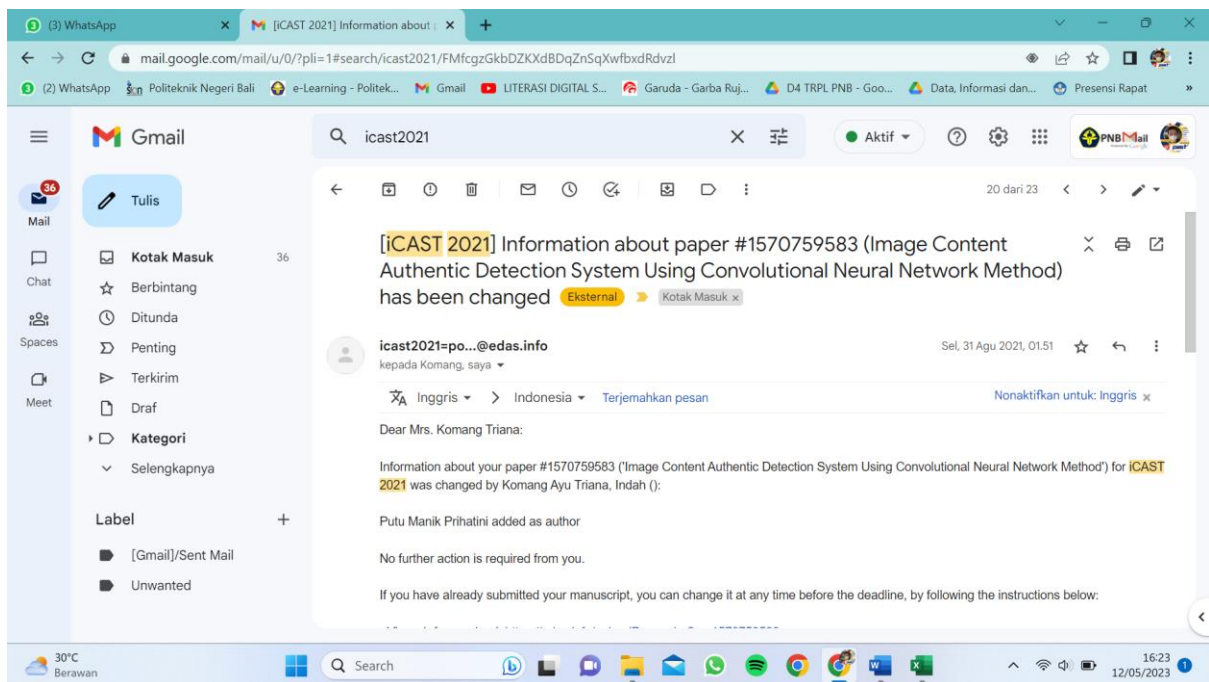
(3) WhatsApp
[iCAST 2021] Information about
mail.google.com/mail/u/0/?pli=1#search/icast2021/FMfcgzGkbDZKXdBDqZnSqXwfbxdRdvzl
(2) WhatsApp Politeknik Negeri Bali e-Learning - Politek... Gmail LITERASI DIGITAL S... Garuda - Garba Ruj... D4 TRPL PNB - Goo... Data, Informasi dan... Presensi Rapat

Gmail
icast2021
Aktif
PNBMail

36
Mail
Chat
Spaces
Meet

Tulis
Kotak Masuk 36
Berbintang
Ditunda
Penting
Terkirim
Draf
Kategori
Selengkapnya
Label
[Gmail]/Sent Mail
Unwanted

20 dari 23

[iCAST 2021] Information about paper #1570759583 (Image Content Authentic Detection System Using Convolutional Neural Network Method) has been changed Eksternal Kotak Masuk ×

icast2021=po...@edas.info
kepada Komang, saya
Sel, 31 Agu 2021, 01.51

Inggris > Indonesia Terjemahkan pesan
Nonaktifkan untuk: Inggris ×

Dear Mrs. Komang Triana:

Information about your paper #1570759583 ('Image Content Authentic Detection System Using Convolutional Neural Network Method') for iCAST 2021 was changed by Komang Ayu Triana, Indah ():

Putu Manik Prihatini added as author

No further action is required from you.

If you have already submitted your manuscript, you can change it at any time before the deadline, by following the instructions below:

30°C
Berawan
Search
16:23
12/05/2023